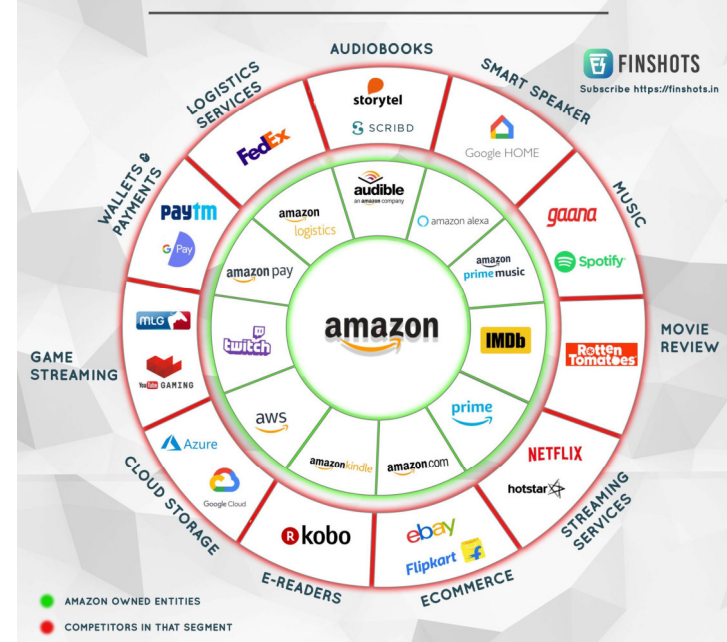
FINSHOTS
Subscribe https://finshots.in

AUDIOBOOKS
storytel
SCRIBD

SMART SPEAKER
Google HOME

MUSIC
gaana
Spotify

MOVIE REVIEW
Rotten Tomatoes

STREAMING SERVICES
NETFLIX
hotstar

ECOMMERCE
ebay
Flipkart

E-READERS
kobo

CLOUD STORAGE
Azure
Google Cloud

GAME STREAMING
MLG
YouTube GAMING

WALLETS & PAYMENTS
Paytm
G Pay

LOGISTICS SERVICES
FedEx

audible an amazon company
amazon alexa
amazon prime music
IMDb
prime
amazon.com
amazon kindle
aws
twitch
amazon pay
amazon logistics

amazon

AMAZON OWNED ENTITIES
COMPETITORS IN THAT SEGMENT